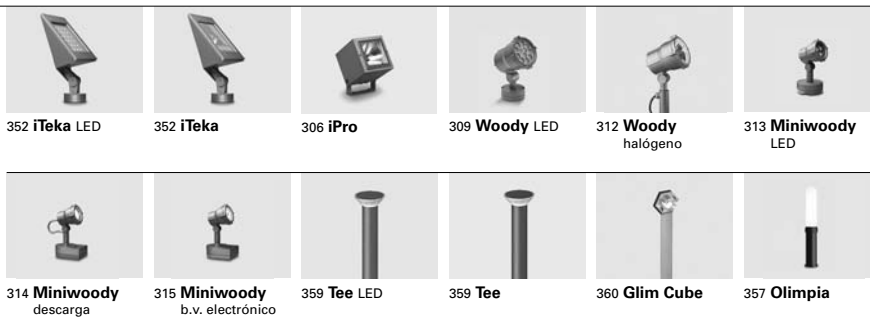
352 **iTeka** LED

352 **iTeka**

306 **iPro**

309 **Woody** LED

312 **Woody** halógeno

313 **Miniwoody** LED

314 **Miniwoody** descarga

315 **Miniwoody** b.v. electrónico

359 **Tee** LED

359 **Tee**

360 **Glim Cube**

357 **Olimpia**